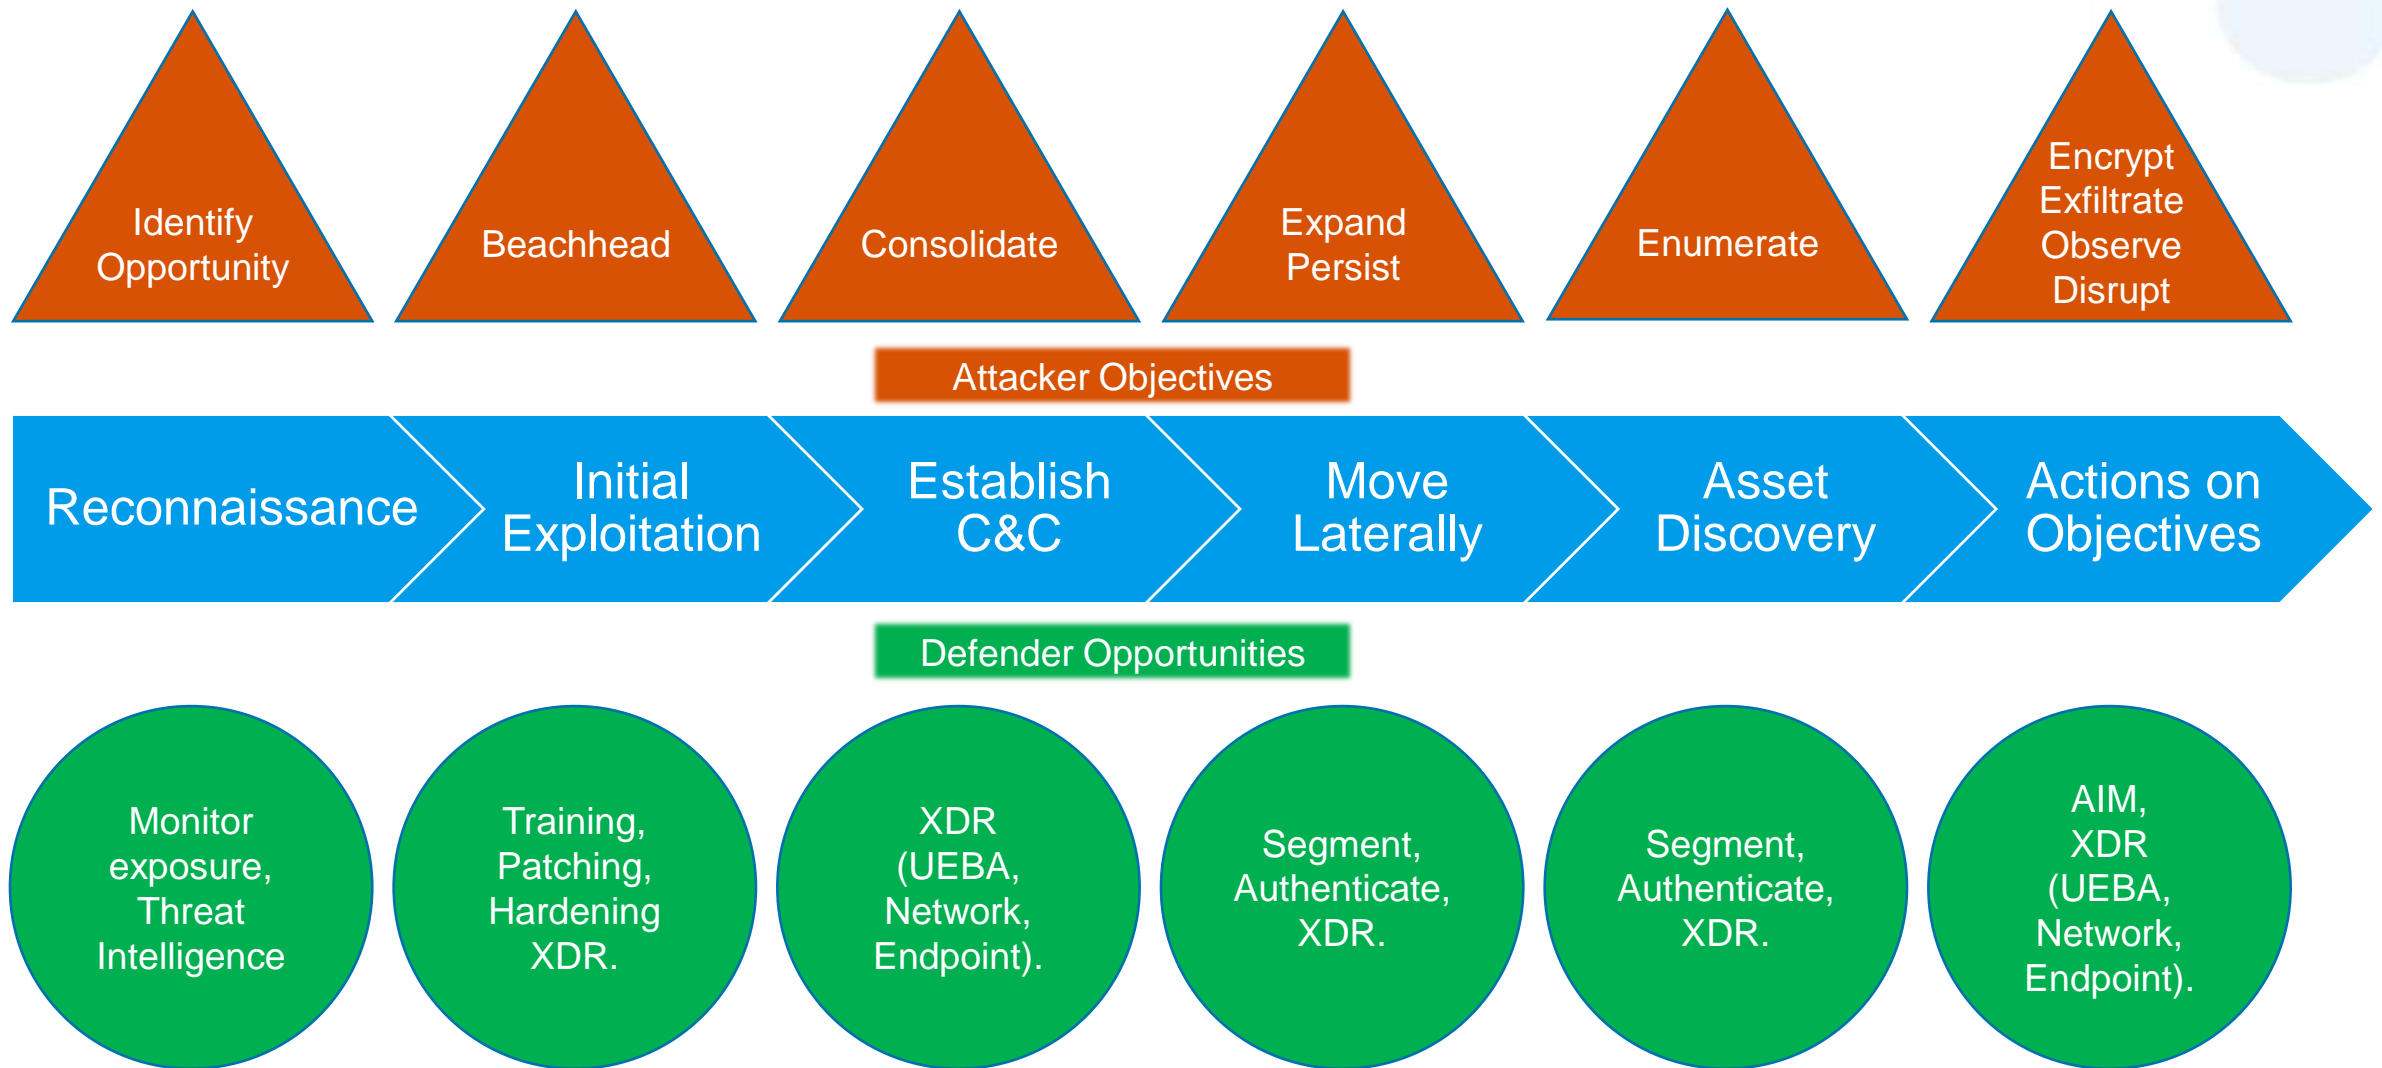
Identify Opportunity

Beachhead

Consolidate

Expand Persist

Enumerate

Encrypt Exfiltrate Observe Disrupt

Attacker Objectives

Reconnaissance

Initial Exploitation

Establish C&C

Move Laterally

Asset Discovery

Actions on Objectives

Defender Opportunities

Monitor exposure, Threat Intelligence

Training, Patching, Hardening XDR.

XDR (UEBA, Network, Endpoint).

Segment, Authenticate, XDR.

Segment, Authenticate, XDR.

AIM, XDR (UEBA, Network, Endpoint).